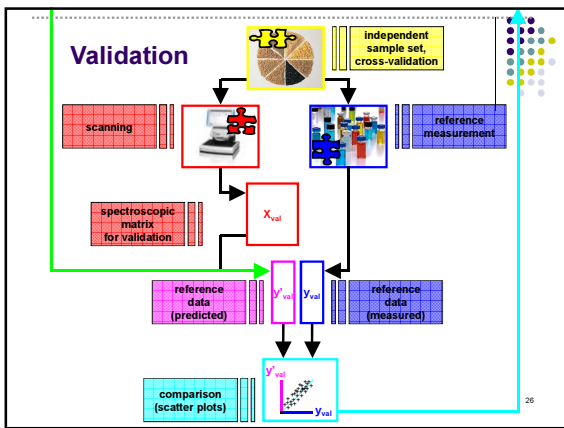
Validation

independent sample set, cross-validation

scanning

reference measurement

spectroscopic matrix for validation

$x_{val}$

reference data (predicted)

$y'_{val}$

$y_{val}$

reference data (measured)

$y'_{val}$

$y_{val}$

comparison (scatter plots)

26